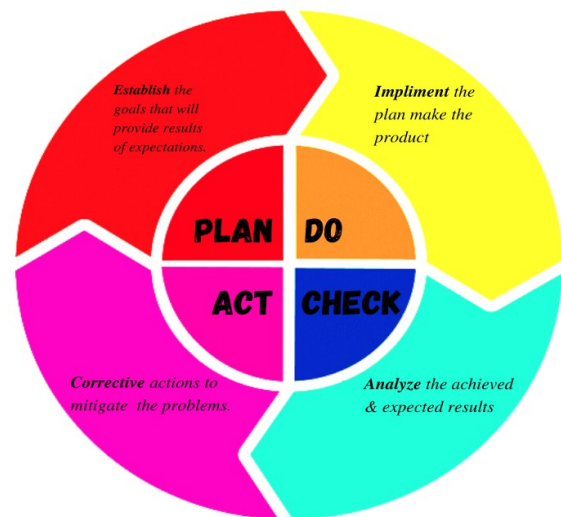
Establish the goals that will provide results of expectations.

Impliment the plan make the product

PLAN

DO

ACT

CHECK

Corrective actions to mitigate the problems.

Analyze the achieved & expected results